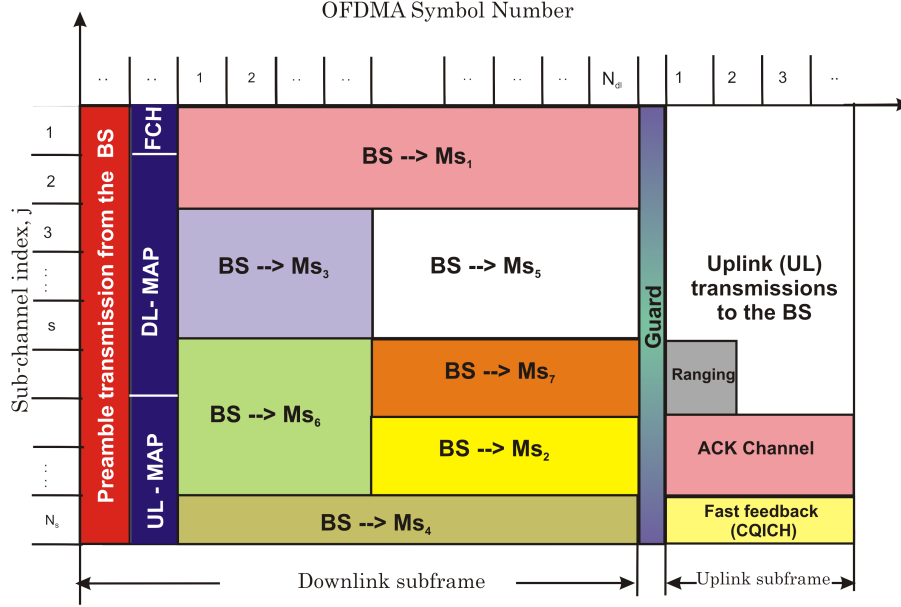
OFDMA Symbol Number

.. .. 1 2 .. .. .. .. .. $N_{dl}$ 1 2 3 ..

Sub-channel index, j

1
2
3
:
:
s
:
:
$N_s$

Preamble transmission from the BS

FCH

DL- MAP

UL - MAP

BS --> $Ms_1$

BS --> $Ms_3$

BS --> $Ms_5$

BS --> $Ms_6$

BS --> $Ms_7$

BS --> $Ms_2$

BS --> $Ms_4$

Guard

Uplink (UL) transmissions to the BS

Ranging

ACK Channel

Fast feedback (CQICH)

Downlink subframe

Uplink subframe